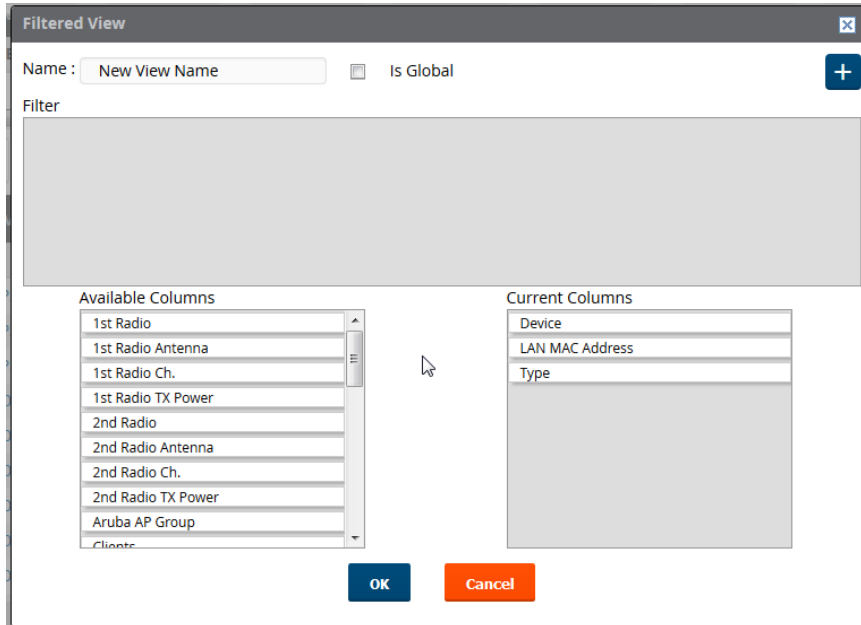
Filtered View

Name : New View Name

Is Global

+

Filter

Available Columns

1st Radio
1st Radio Antenna
1st Radio Ch.
1st Radio TX Power
2nd Radio
2nd Radio Antenna
2nd Radio Ch.
2nd Radio TX Power
Aruba AP Group
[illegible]

Current Columns

Device
LAN MAC Address
Type

OK

Cancel